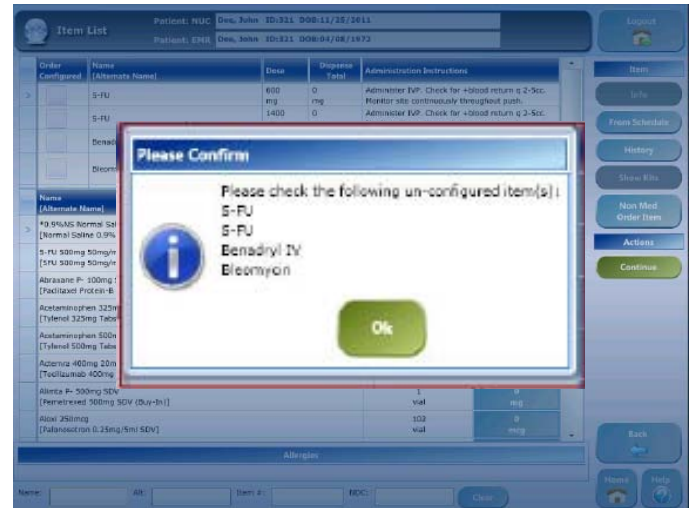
Item List

Patient: NUC Doe, John ID:321 DOB:11/25/2011
Patient: EMR Doe, John ID:321 DOB:04/08/1972

Logout

| Order Configured | Name [Alternate Name] | Dose | Dispense Total | Administration Instructions |
|---|---|---|---|---|
| > | 5-FU | 600 mg | 0 mg | Administer IVP. Check for +blood return q 2-5cc. Monitor site continuously throughout push. |
| | 5-FU | 1400 | 0 | Administer IVP. Check for +blood return q 2-5cc. |
| | Benad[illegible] | | | |
| | Bleom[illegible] | | | |

Name [Alternate Name]
>0.9%NS Normal Sal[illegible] [Normal Saline 0.9%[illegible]
5-FU 500mg 50mg/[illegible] [5FU 500mg 50mg/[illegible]
Abraxane P- 100mg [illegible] [Paclitaxel Protein-B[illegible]
Acetaminophen 325m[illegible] [Tylenol 325mg Tabs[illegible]
Acetaminophen 500m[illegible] [Tylenol 500mg Tabs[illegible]
Actemra 400mg 20m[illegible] [Tocilizumab 400mg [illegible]
Alimta P- 500mg SDV [Pemetrexed 500mg SDV (Buy-In)] 1 vial 0 mg
Aloxi 250mcg [Palonosetron 0.25mg/5ml SDV] 102 vial 0 mcg

Please Confirm

Please check the following un-configured item(s) :
5-FU
5-FU
Benadryl IV
Bleomycin

Ok

Item
Info
From Schedule
History
Show Rlts
Non Med Order Item
Actions
Continue

Allergies

Back

Name: Alt: Item #: NDC: Clear

Home Help